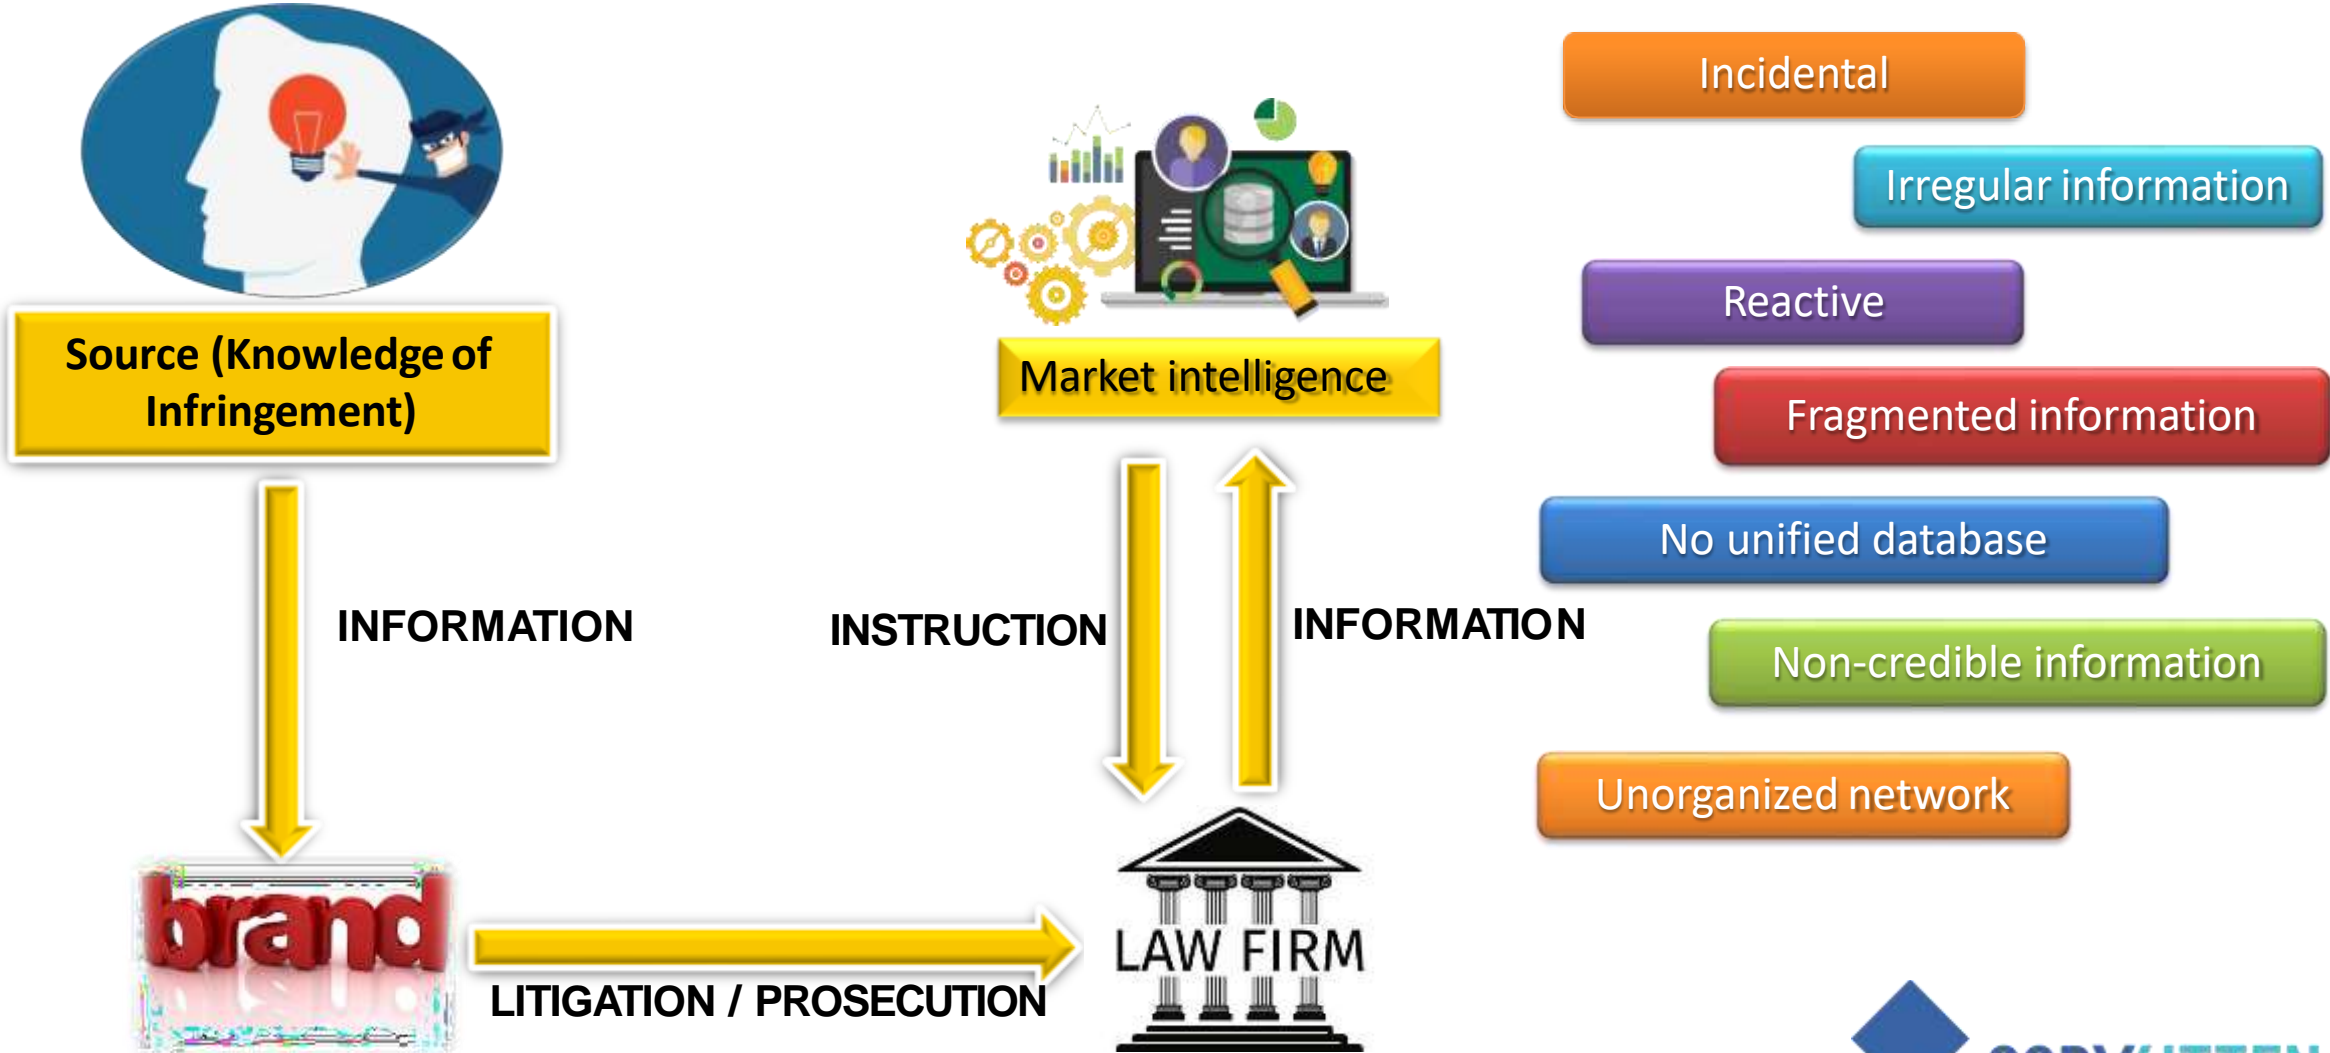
Source (Knowledge of Infringement)

INFORMATION

brand

LITIGATION / PROSECUTION

Market intelligence

INSTRUCTION

INFORMATION

LAW FIRM

Incidental

Irregular information

Reactive

Fragmented information

No unified database

Non-credible information

Unorganized network

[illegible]